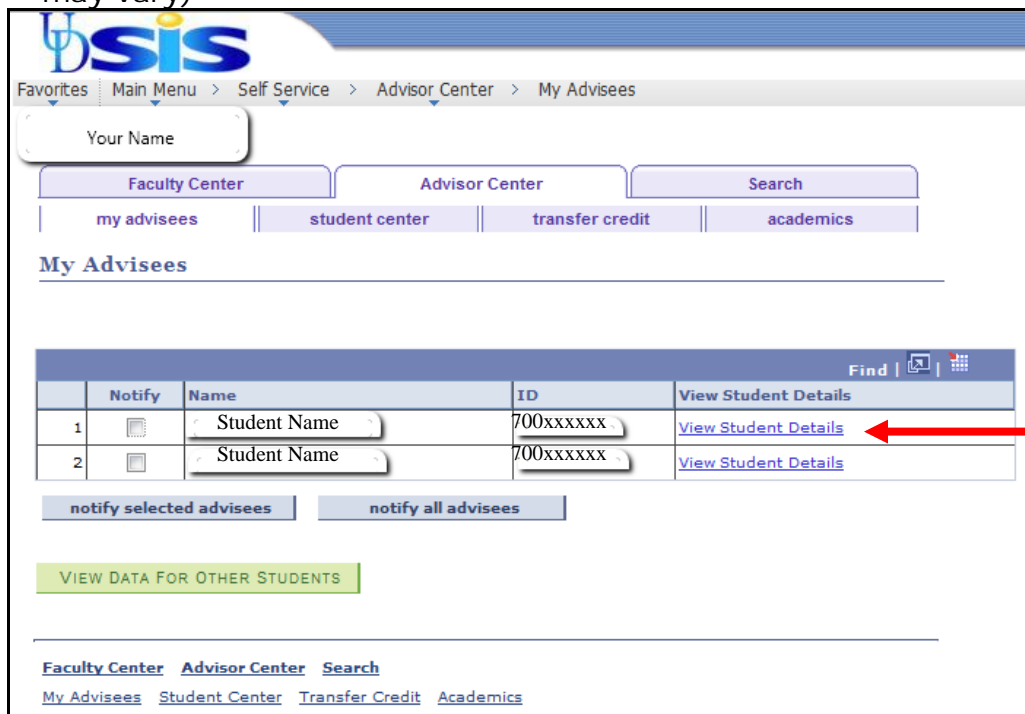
may vary)

UDSIS

Favorites | Main Menu > Self Service > Advisor Center > My Advisees

Your Name

Faculty Center | Advisor Center | Search

my advisees | student center | transfer credit | academics

My Advisees

Find |

| | Notify | Name | ID | View Student Details |
|---|---|---|---|---|
| 1 | | Student Name | 700xxxxxx | View Student Details |
| 2 | | Student Name | 700xxxxxx | View Student Details |

notify selected advisees   notify all advisees

VIEW DATA FOR OTHER STUDENTS

Faculty Center   Advisor Center   Search

My Advisees   Student Center   Transfer Credit   Academics